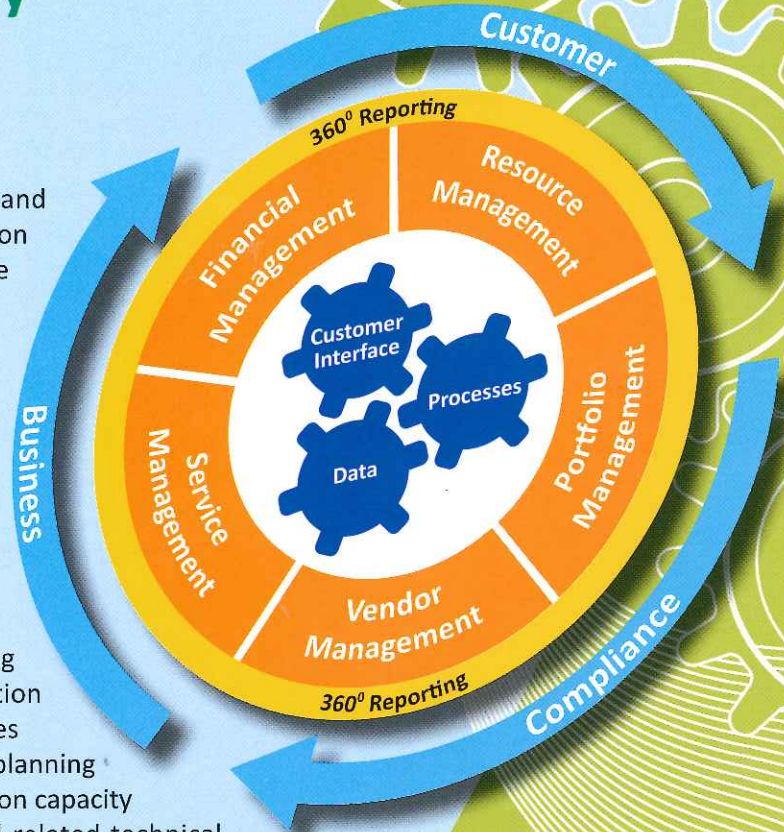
and
on
e

g
tion
es
planning
on capacity
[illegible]

Customer

Business

Compliance

$360^0$ Reporting

Financial Management

Resource Management

Portfolio Management

Vendor Management

Service Management

$360^0$ Reporting

Customer Interface

Processes

Data